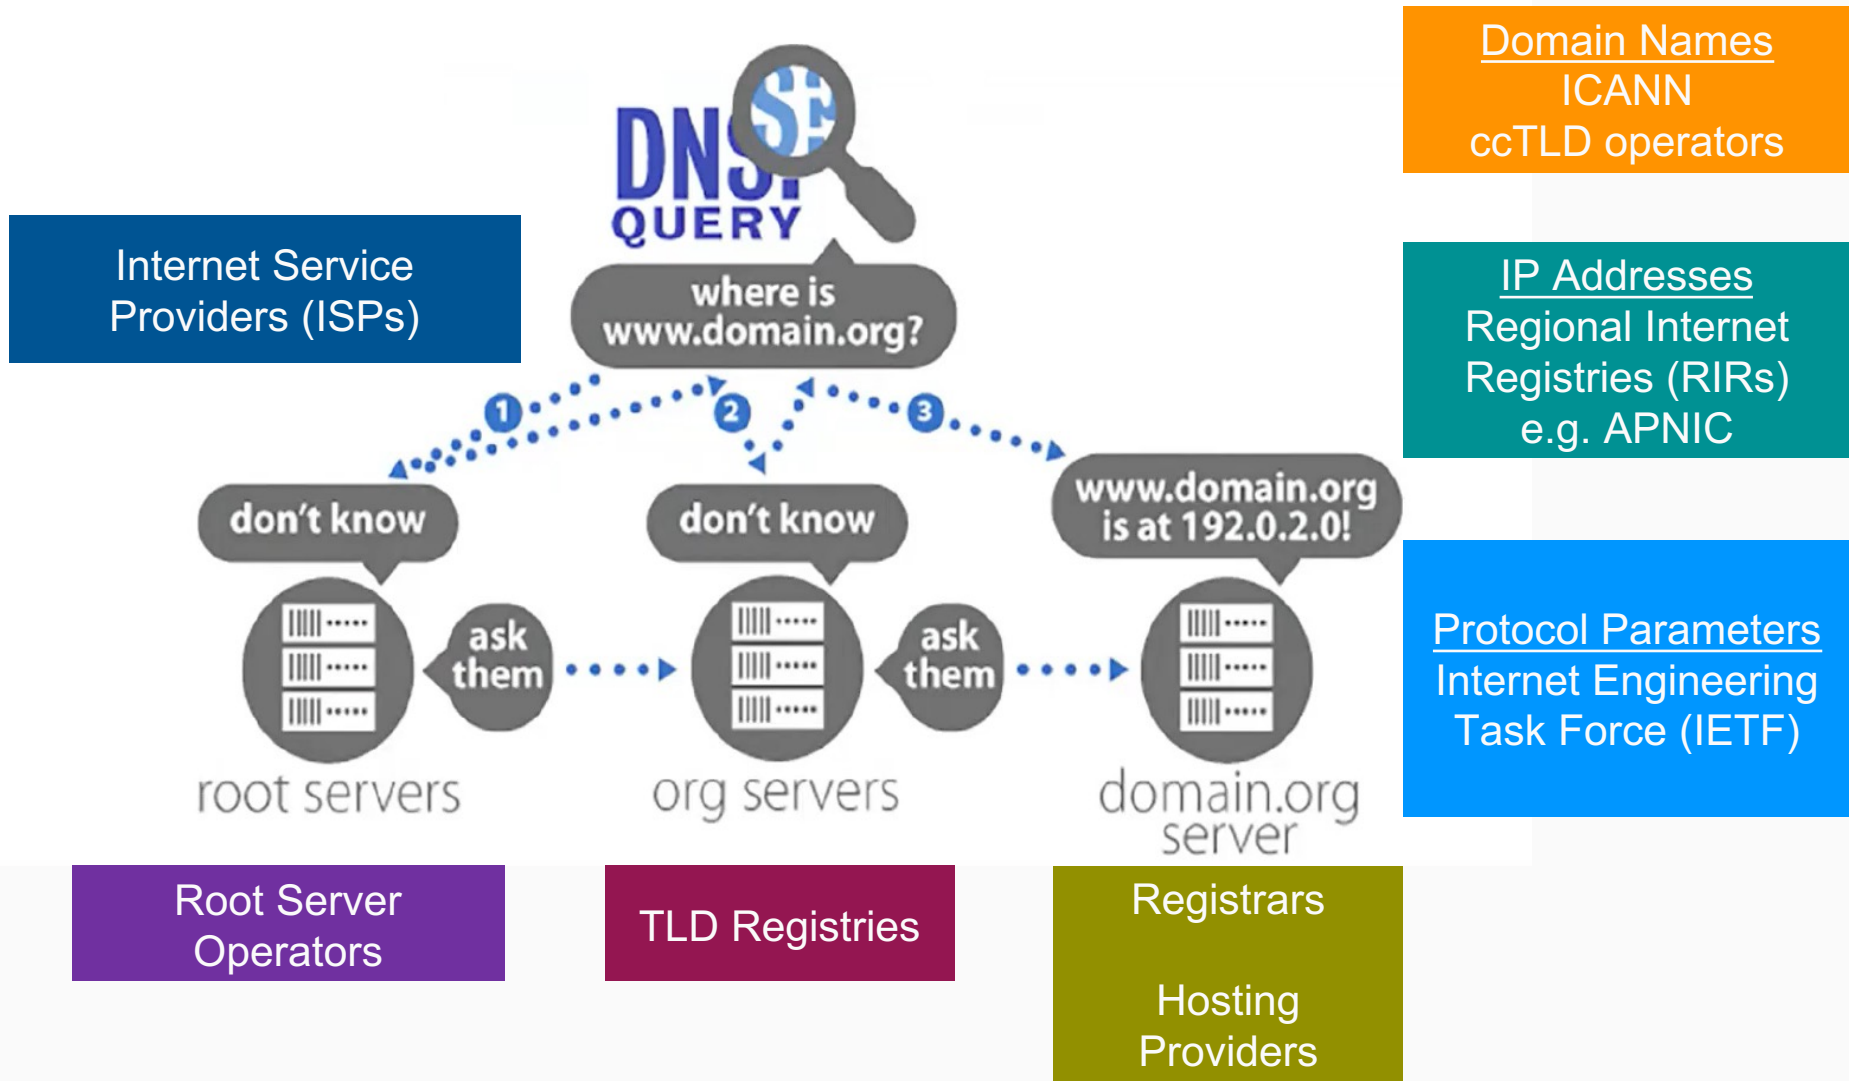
Domain Names
ICANN
ccTLD operators

Internet Service Providers (ISPs)

DNS QUERY

where is www.domain.org?

IP Addresses
Regional Internet Registries (RIRs)
e.g. APNIC

1

2

3

don't know

don't know

www.domain.org is at 192.0.2.0!

ask them

ask them

Protocol Parameters
Internet Engineering Task Force (IETF)

root servers

org servers

domain.org server

Root Server Operators

TLD Registries

Registrars

Hosting Providers